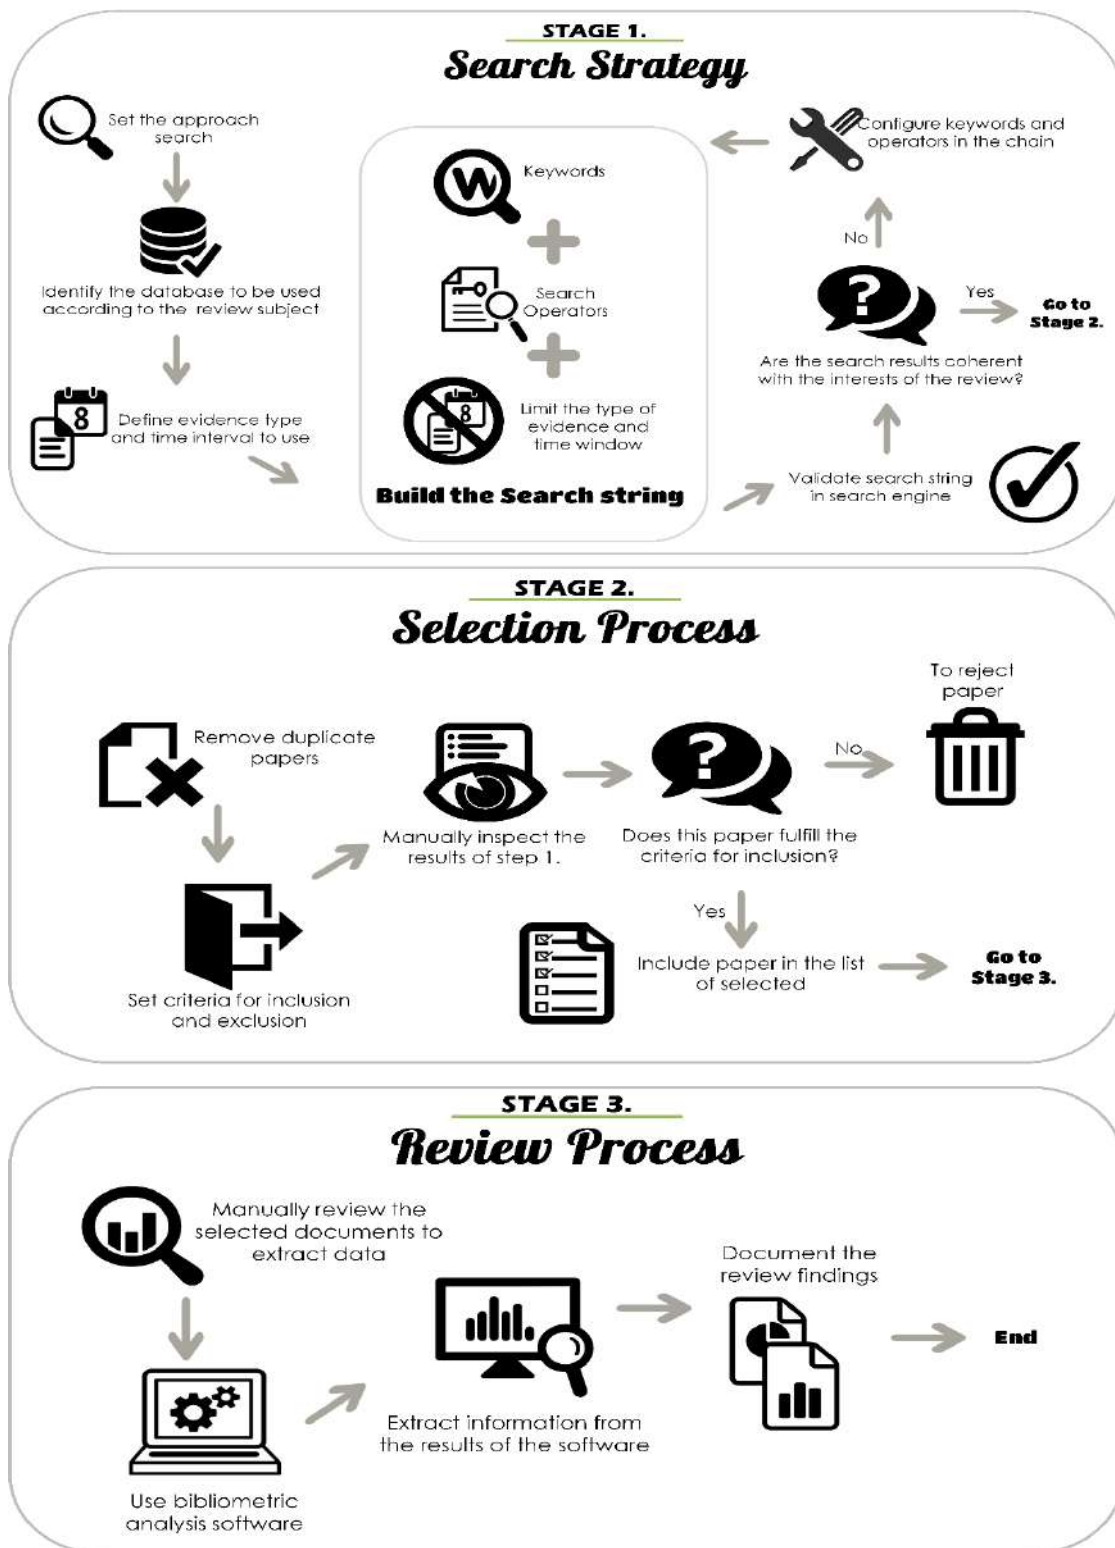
STAGE 1.
Search Strategy

Set the approach search

Identify the database to be used according to the review subject

8

Define evidence type and time interval to use

Keywords

Search Operators

8

Limit the type of evidence and time window

Build the Search string

Configure keywords and operators in the chain

No

Yes

Go to Stage 2.

Are the search results coherent with the interests of the review?

Validate search string in search engine

STAGE 2.
Selection Process

Remove duplicate papers

Set criteria for inclusion and exclusion

Manually inspect the results of step 1.

Does this paper fulfill the criteria for inclusion?

No

To reject paper

Yes

Include paper in the list of selected

Go to Stage 3.

STAGE 3.
Review Process

Manually review the selected documents to extract data

Use bibliometric analysis software

Extract information from the results of the software

Document the review findings

End